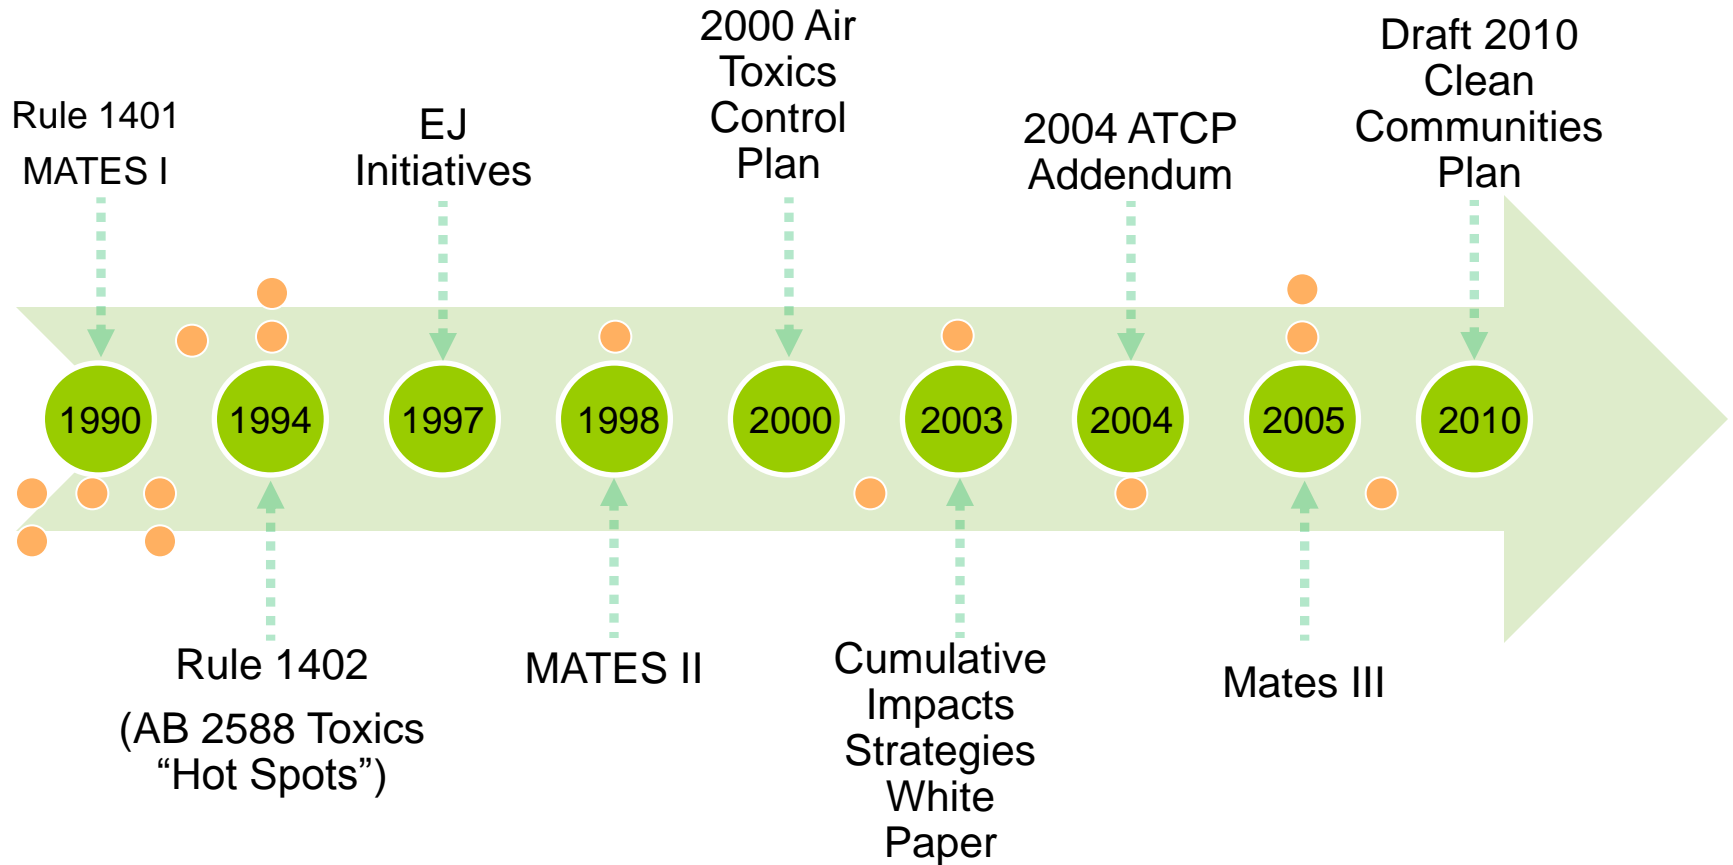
Rule 1401
MATES I

EJ Initiatives

2000 Air Toxics Control Plan

2004 ATCP Addendum

Draft 2010 Clean Communities Plan

1990

1994

1997

1998

2000

2003

2004

2005

2010

Rule 1402
(AB 2588 Toxics "Hot Spots")

MATES II

Cumulative Impacts Strategies White Paper

Mates III